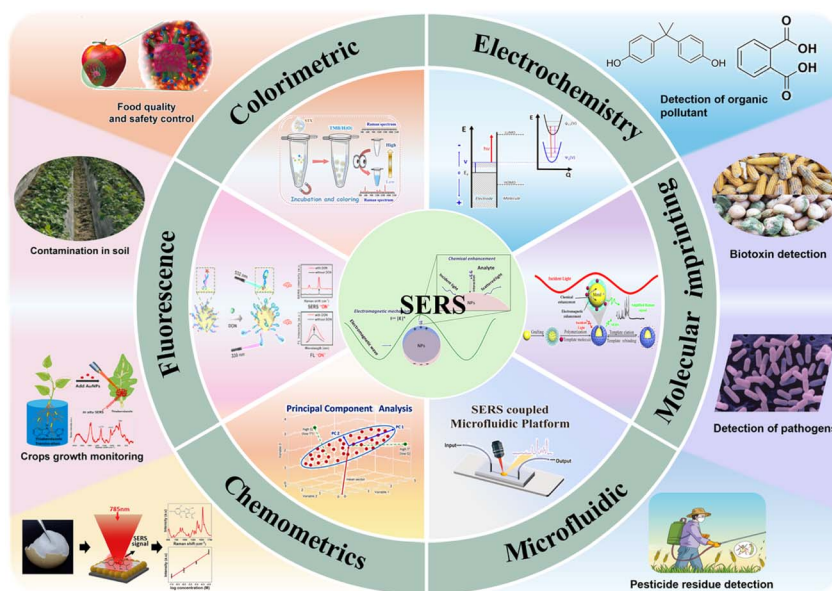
Colorimetric

Electrochemistry

Food quality and safety control

Detection of organic pollutant

Contamination in soil

Fluorescence

Molecular imprinting

Biotoxin detection

SERS

Chemical enhancement

Analyte

NPs

Electromagnetic enhancement

Incubation and coloring

Raman spectrum

High

Principal Component Analysis

SERS coupled Microfluidic Platform

Input

Output

Detection of pathogens

Crops growth monitoring

Add AuNPs

Chemometrics

Microfluidic

785nm

SERS signal

Raman shift

Pesticide residue detection

SERS "ON"

FL "ON"

Incident Light

Chemical enhancement

Electromagnetic enhancement

Polymerization

Template elution

Template rebinding